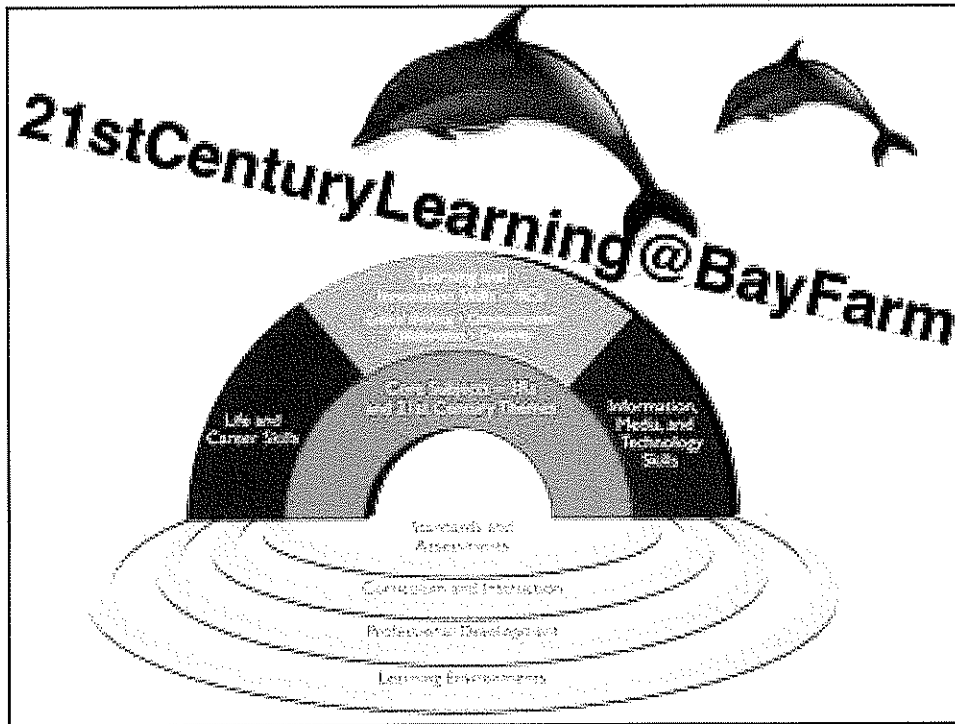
21stCenturyLearning@BayFarm

Learning and Innovation Skills – 4Cs
Critical thinking • Communication
Collaboration • Creativity

Core Subjects – 3Rs and 21st Century Themes

Life and Career Skills

Information, Media, and Technology Skills

Standards and Assessments

Curriculum and Instruction

Professional Development

Learning Environments